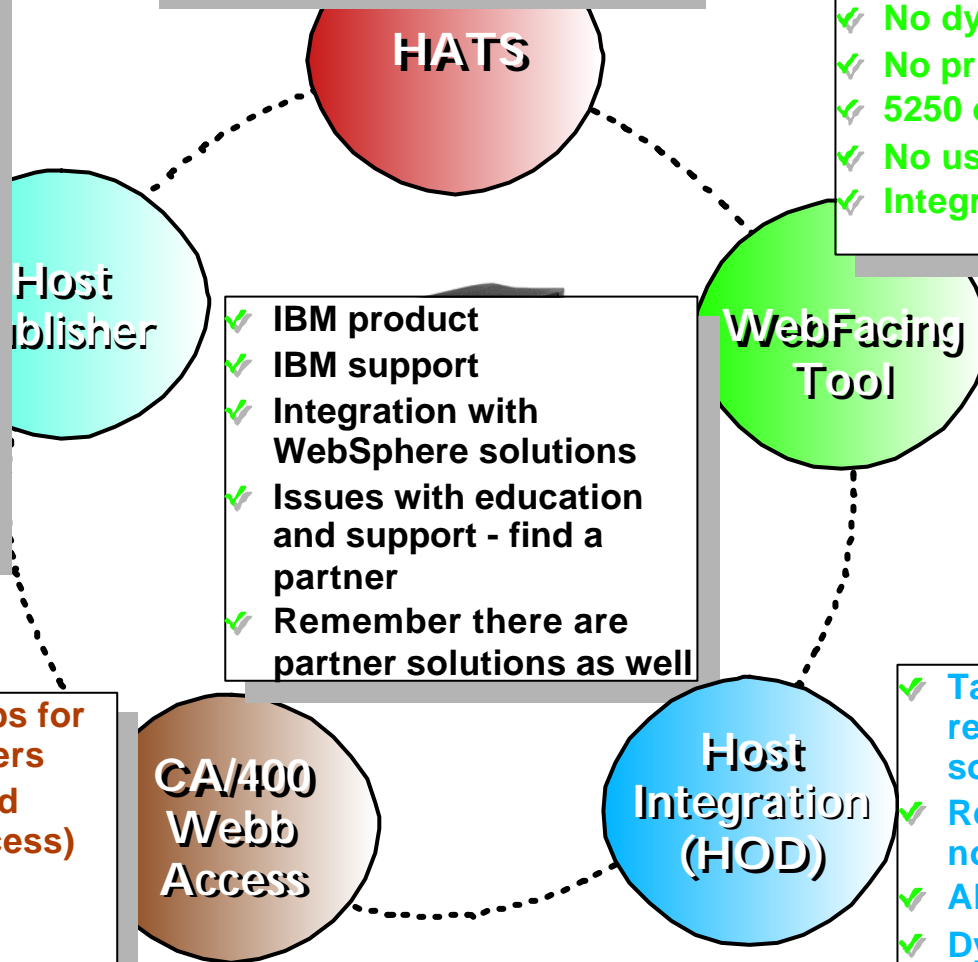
HATS

No dy
No pr
5250 c
No us
Integr

Host
ublisher

IBM product
IBM support
Integration with WebSphere solutions
Issues with education and support - find a partner
Remember there are partner solutions as well

WebFacing Tool

os for
ers
d
cess)

CA/400 Webb Access

Host Integration (HOD)

Ta
re
sc
Re
no
Al
Dy